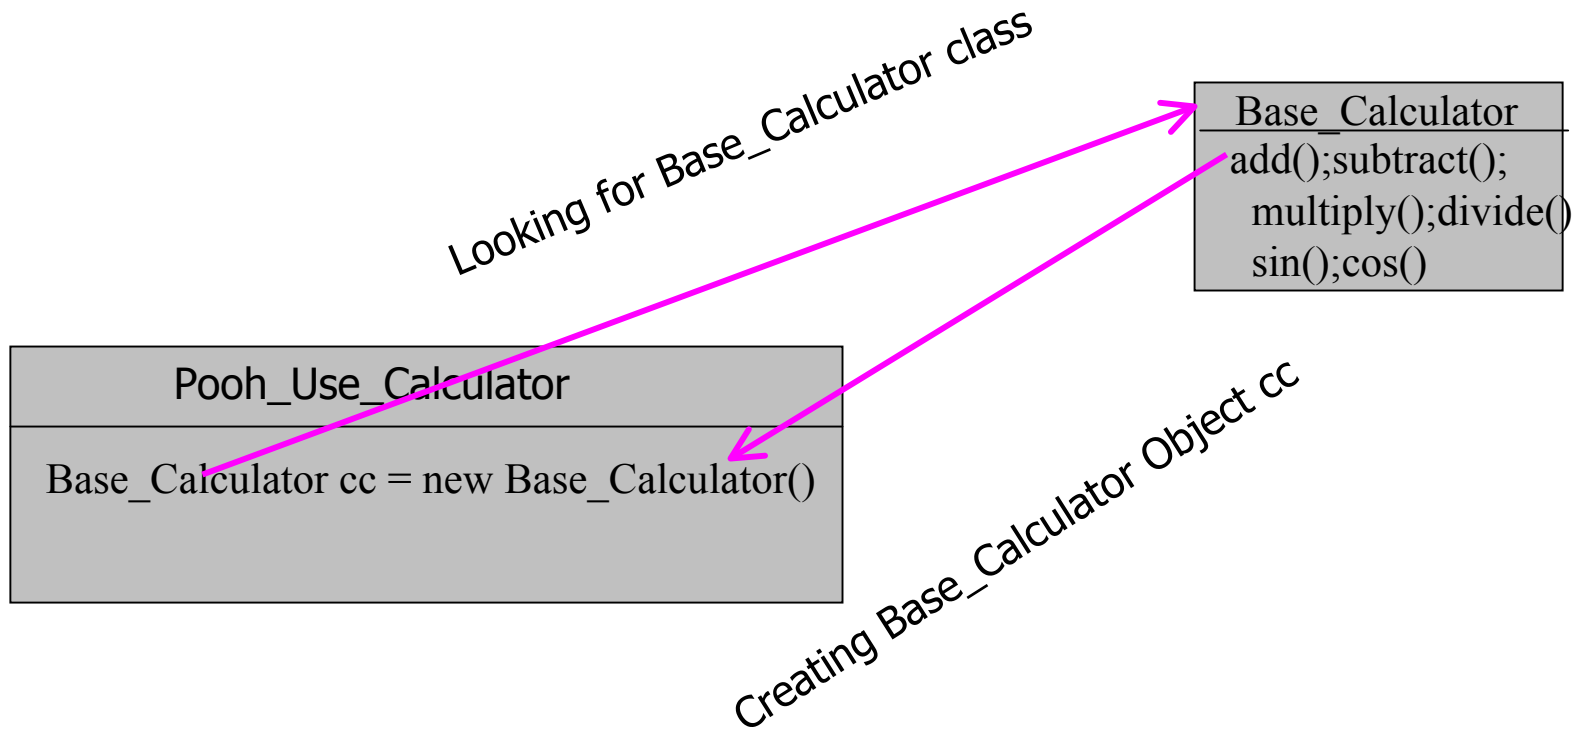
Looking for Base_Calculator class

Base_Calculator
add();subtract();
multiply();divide()
sin();cos()

Pooh_Use_Calculator
Base_Calculator cc = new Base_Calculator()

Creating Base_Calculator Object cc